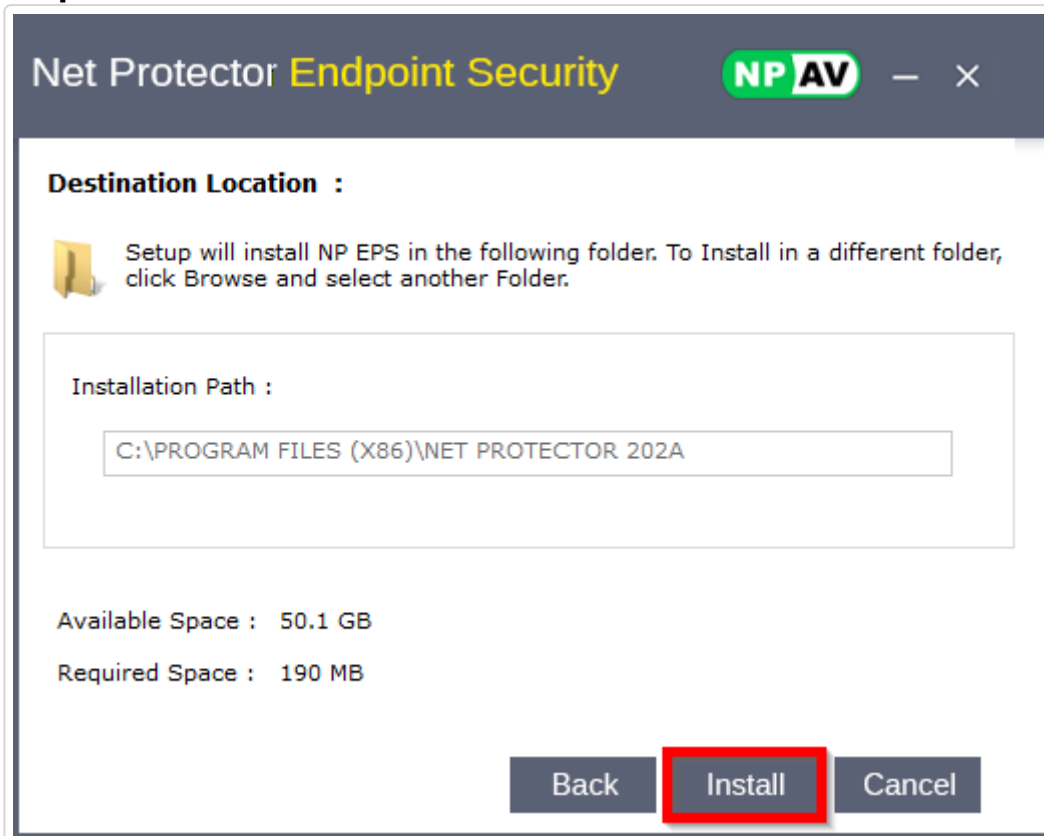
Net Protector Endpoint Security NP AV – ×

Destination Location :

Setup will install NP EPS in the following folder. To Install in a different folder, click Browse and select another Folder.

Installation Path :

C:\PROGRAM FILES (X86)\NET PROTECTOR 202A

Available Space : 50.1 GB

Required Space : 190 MB

Back Install Cancel